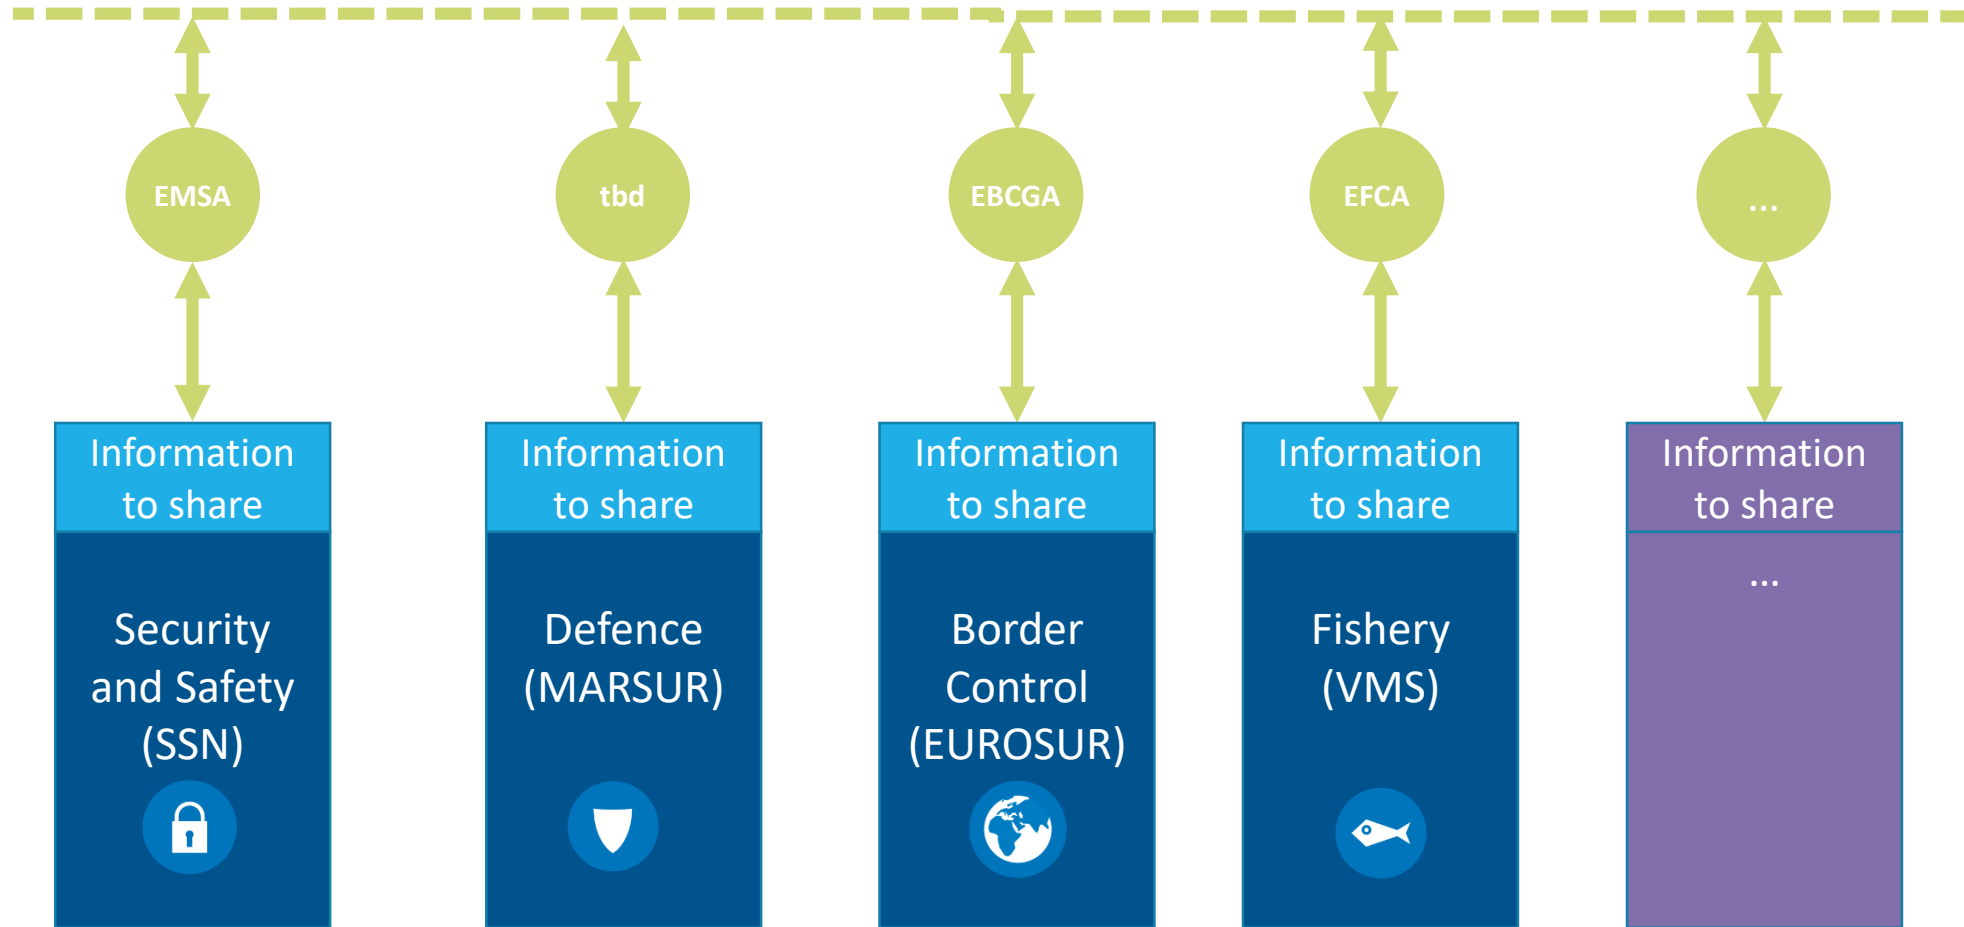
EMSA

tbd

EBCGA

EFCA

...

Information to share

Security and Safety (SSN)

Information to share

Defence (MARSUR)

Information to share

Border Control (EUROSUR)

Information to share

Fishery (VMS)

Information to share

...